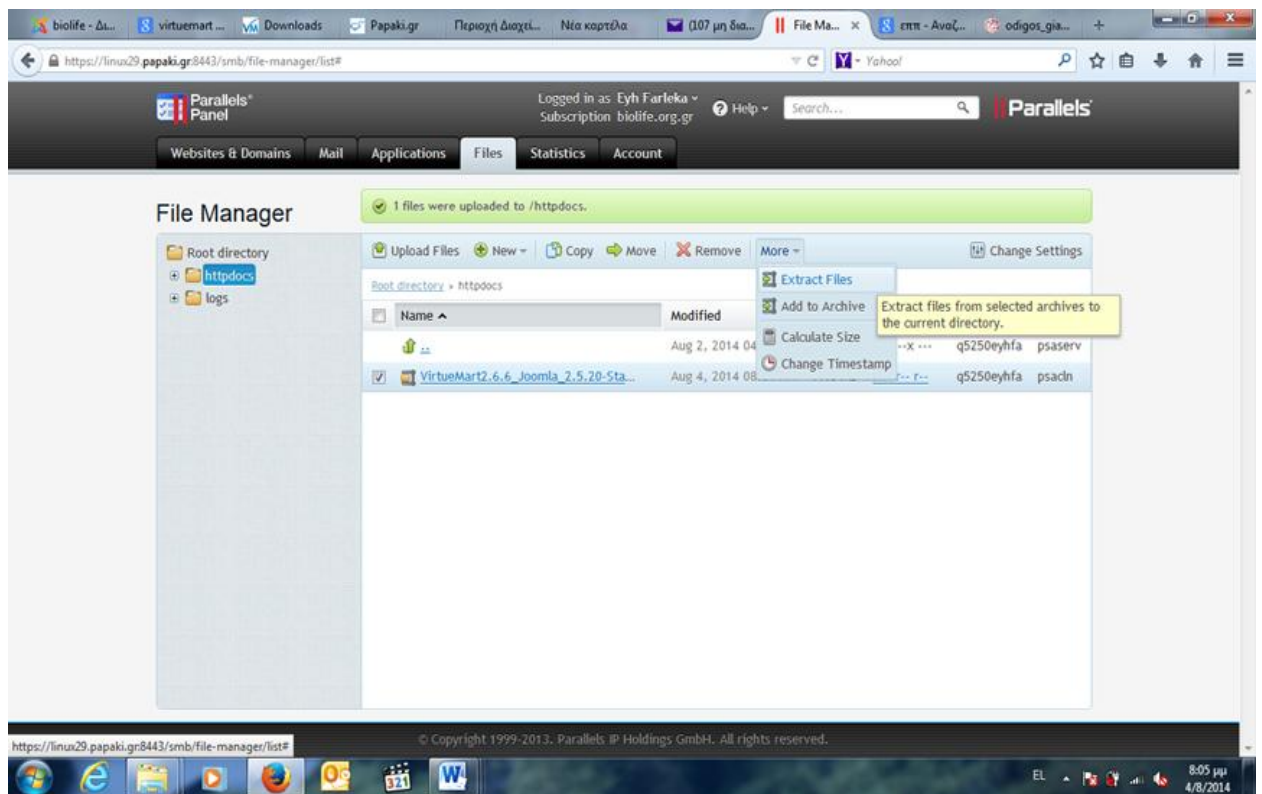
biolife - Δι... virtuemart ... Downloads Papaki.gr Περιοχή Διαχεί... Νέα καρτέλα (107 μη δια... File Ma... × επτ - Αναζ... odigos_gia... +

https://linux29.papaki.gr:8443/smb/file-manager/list#

Yahoo!

Parallels® Panel

Logged in as Eyh Farleka
Subscription biolife.org.gr

Help

Search...

Parallels

Websites & Domains Mail Applications Files Statistics Account

File Manager

1 files were uploaded to /httpdocs.

Root directory
httpdocs
logs

Upload Files New Copy Move Remove More Change Settings

Root directory » httpdocs

| | Name ▲ | Modified | | | |
|---|---|---|---|---|---|
| | .. | Aug 2, 2014 04 | --x --- | q5250eyhfa | psaserv |
| ☑ | VirtueMart2.6.6_Joomla_2.5.20-Sta... | Aug 4, 2014 08 | r-- r-- | q5250eyhfa | psacln |

Extract Files
Add to Archive
Calculate Size
Change Timestamp

Extract files from selected archives to the current directory.

© Copyright 1999-2013. Parallels IP Holdings GmbH. All rights reserved.

https://linux29.papaki.gr:8443/smb/file-manager/list#

EL 8:05 μμ 4/8/2014